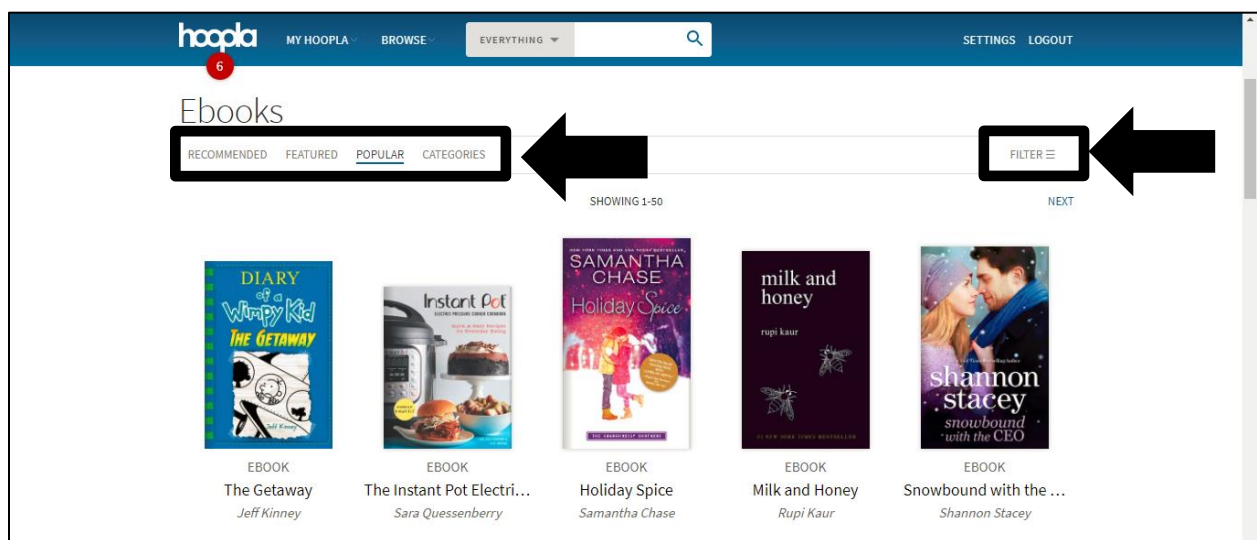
hoopla 6 MY HOOPLA BROWSE EVERYTHING SETTINGS LOGOUT

Ebooks

RECOMMENDED FEATURED POPULAR CATEGORIES

FILTER ☰

SHOWING 1-50

NEXT

DIARY of a Wimpy Kid THE GETAWAY Jeff Kinney

Instant Pot

SAMANTHA CHASE Holiday Spice

milk and honey rupi kaur

shannon stacey snowbound with the CEO

EBOOK
The Getaway
Jeff Kinney

EBOOK
The Instant Pot Electri...
Sara Quessenberry

EBOOK
Holiday Spice
Samantha Chase

EBOOK
Milk and Honey
Rupi Kaur

EBOOK
Snowbound with the ...
Shannon Stacey